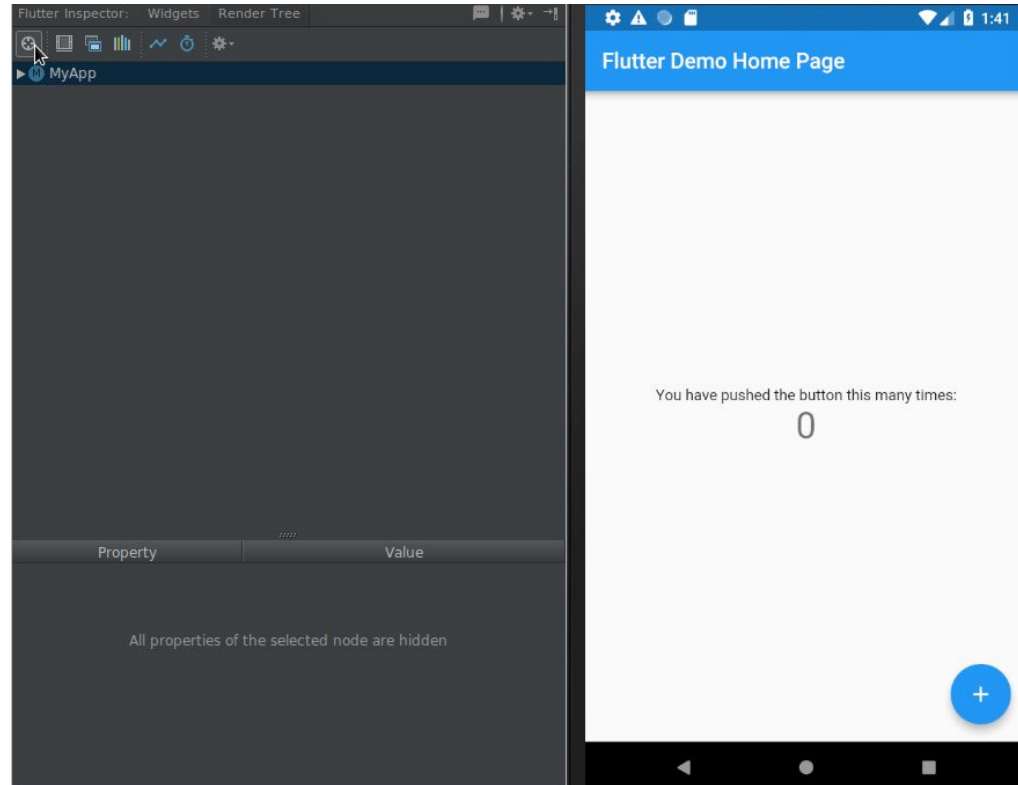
Flutter Inspector: Widgets Render Tree

MyApp

| Property | Value |
|---|---|

All properties of the selected node are hidden

1:41

Flutter Demo Home Page

You have pushed the button this many times:

0

+